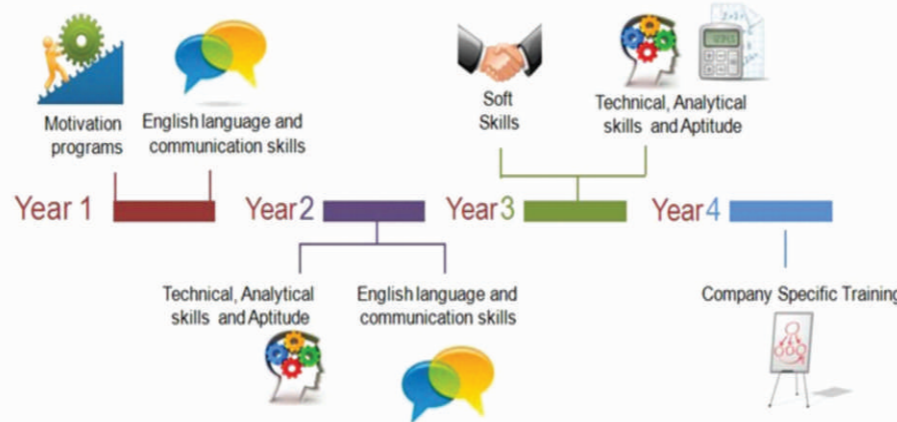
Motivation programs

English language and communication skills

Soft Skills

Technical, Analytical skills and Aptitude

Year 1

Year 2

Year 3

Year 4

Technical, Analytical skills and Aptitude

English language and communication skills

Company Specific Training